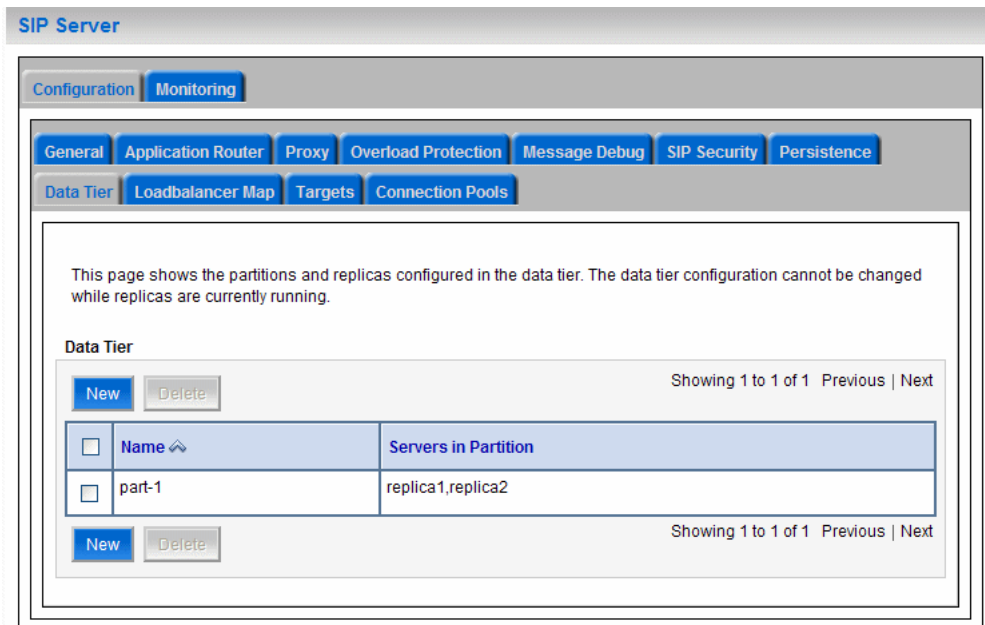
SIP Server

Configuration Monitoring

General Application Router Proxy Overload Protection Message Debug SIP Security Persistence
Data Tier Loadbalancer Map Targets Connection Pools

This page shows the partitions and replicas configured in the data tier. The data tier configuration cannot be changed while replicas are currently running.

Data Tier

New Delete

Showing 1 to 1 of 1 Previous | Next

| | Name | Servers in Partition |
|---|---|---|
| | part-1 | replica1,replica2 |

New Delete

Showing 1 to 1 of 1 Previous | Next